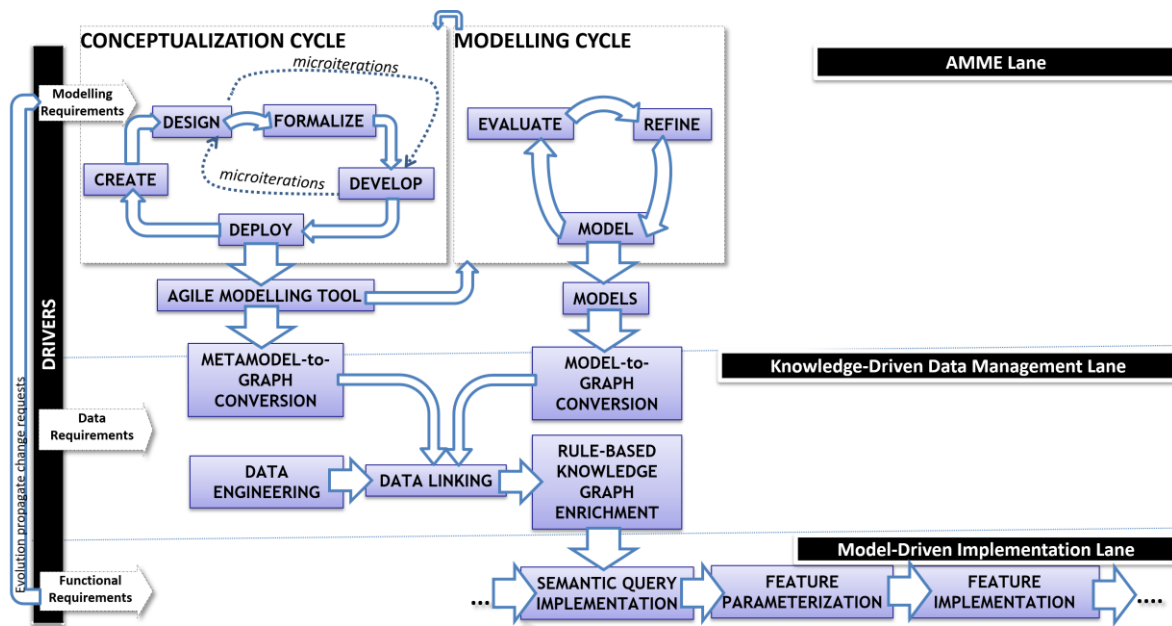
CONCEPTUALIZATION CYCLE

MODELLING CYCLE

AMME Lane

Modelling Requirements

microiterations

DESIGN

FORMALIZE

CREATE

microiterations

DEVELOP

DEPLOY

EVALUATE

REFINE

MODEL

AGILE MODELLING TOOL

MODELS

DRIVERS

METAMODEL-to-GRAPH CONVERSION

MODEL-to-GRAPH CONVERSION

Knowledge-Driven Data Management Lane

Evolution propagate change requests

Data Requirements

DATA ENGINEERING

DATA LINKING

RULE-BASED KNOWLEDGE GRAPH ENRICHMENT

Model-Driven Implementation Lane

Functional Requirements

...

SEMANTIC QUERY IMPLEMENTATION

FEATURE PARAMETERIZATION

FEATURE IMPLEMENTATION

...